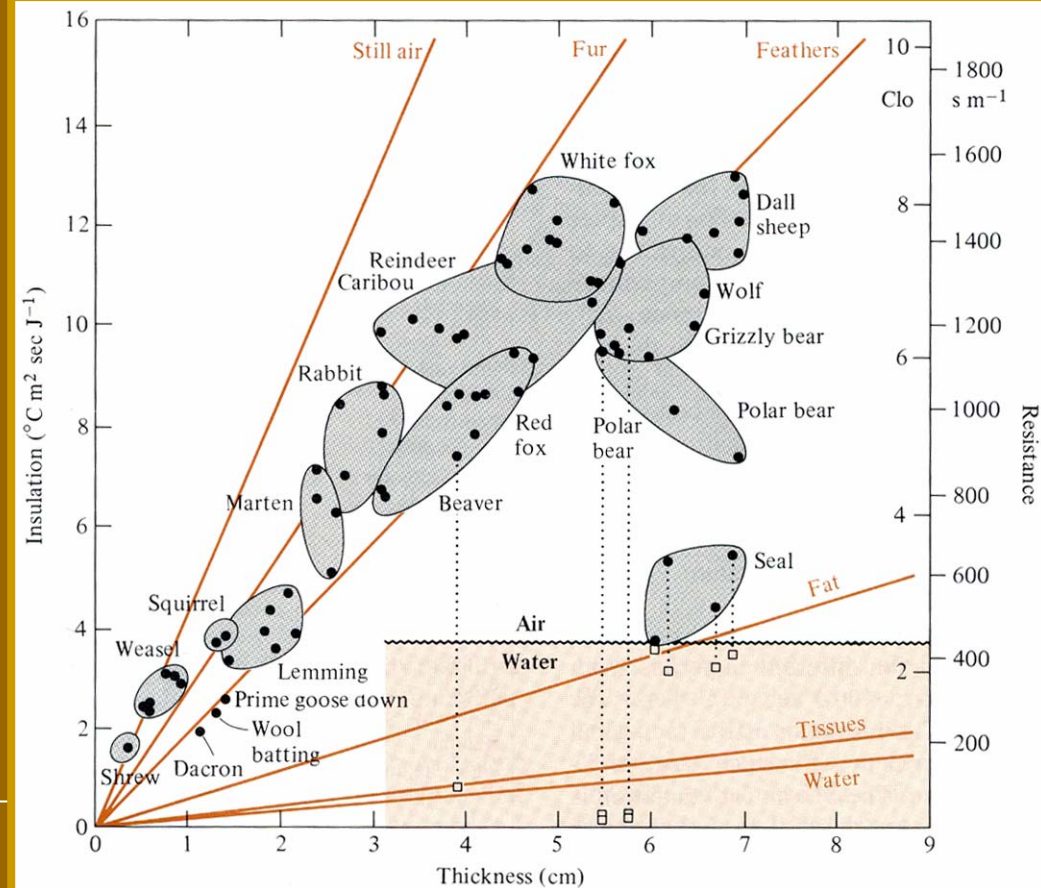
16
14
12
10
8
6
4
2
0
Insulation (°C m² sec J⁻¹)

Still air
Fur
Feathers

10
8
6
4
2
Clo

1800
s m⁻¹
1600
1400
1200
1000
800
600
400
200
Resistance

White fox
Dall sheep
Reindeer
Caribou
Wolf
Grizzly bear
Rabbit
Polar bear
Red fox
Polar bear
Marten
Beaver
Seal
Squirrel
Fat
Air
Weasel
Water
Lemming
Prime goose down
Wool batting
Dacron
Shrew
Tissues
Water

0
1
2
3
4
5
6
7
8
9
Thickness (cm)